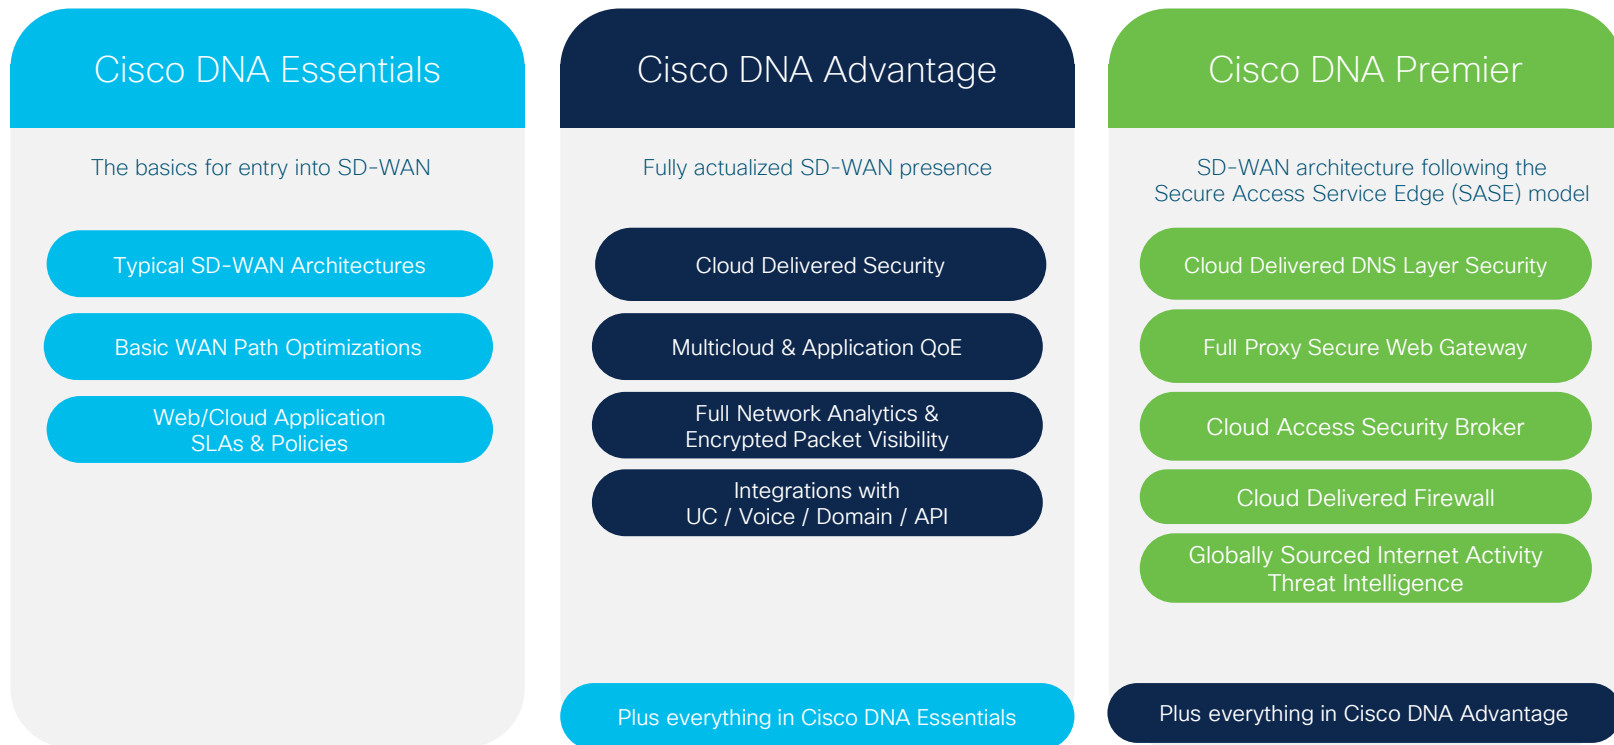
Cisco DNA Essentials

The basics for entry into SD-WAN

Typical SD-WAN Architectures

Basic WAN Path Optimizations

Web/Cloud Application SLAs & Policies

Cisco DNA Advantage

Fully actualized SD-WAN presence

Cloud Delivered Security

Multicloud & Application QoE

Full Network Analytics & Encrypted Packet Visibility

Integrations with UC / Voice / Domain / API

Plus everything in Cisco DNA Essentials

Cisco DNA Premier

SD-WAN architecture following the Secure Access Service Edge (SASE) model

Cloud Delivered DNS Layer Security

Full Proxy Secure Web Gateway

Cloud Access Security Broker

Cloud Delivered Firewall

Globally Sourced Internet Activity Threat Intelligence

Plus everything in Cisco DNA Advantage